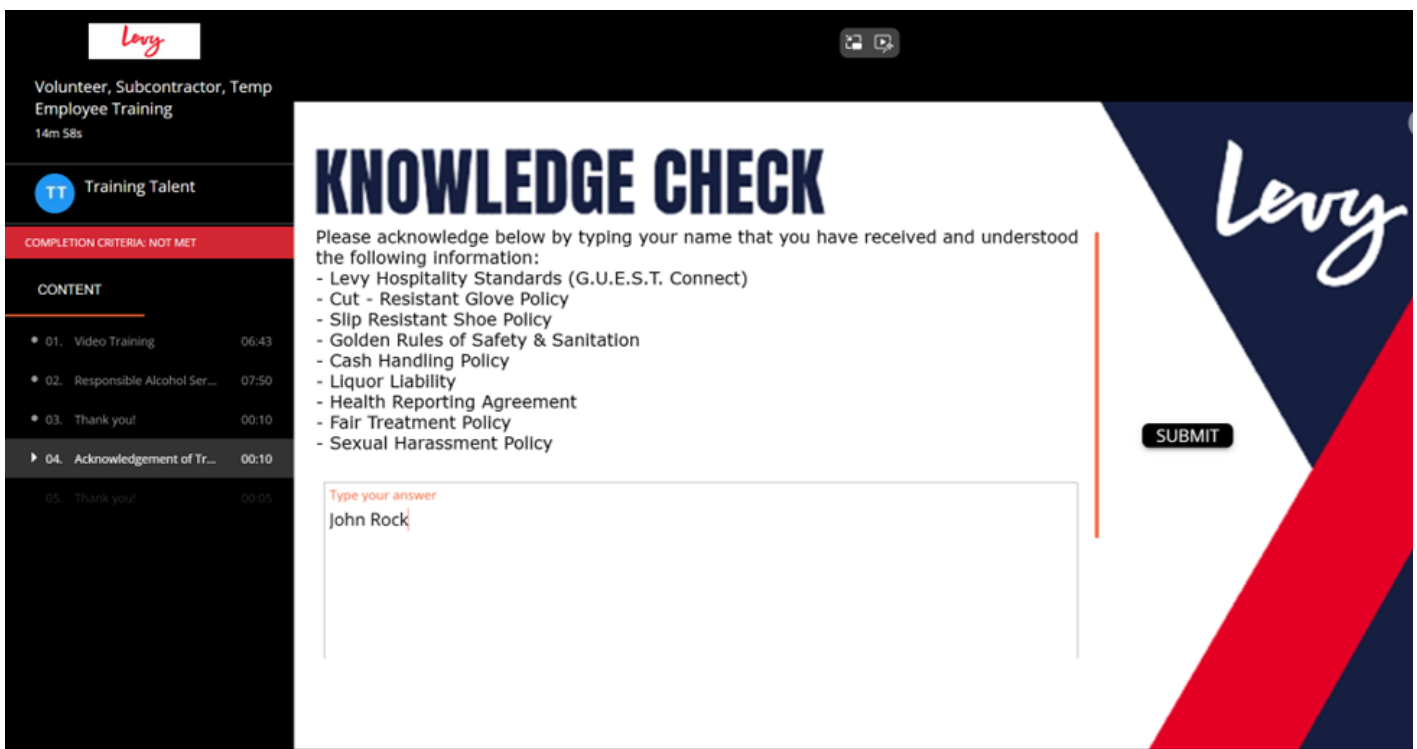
Levy

Volunteer, Subcontractor, Temp Employee Training
14m 58s

TT Training Talent

COMPLETION CRITERIA: NOT MET

CONTENT

• 01. Video Training 06:43
• 02. Responsible Alcohol Ser... 07:50
• 03. Thank you! 00:10
04. Acknowledgement of Tr... 00:10
05. Thank you! 00:05

KNOWLEDGE CHECK

Please acknowledge below by typing your name that you have received and understood the following information:
- Levy Hospitality Standards (G.U.E.S.T. Connect)
- Cut - Resistant Glove Policy
- Slip Resistant Shoe Policy
- Golden Rules of Safety & Sanitation
- Cash Handling Policy
- Liquor Liability
- Health Reporting Agreement
- Fair Treatment Policy
- Sexual Harassment Policy

Type your answer
John Rock

SUBMIT

Levy